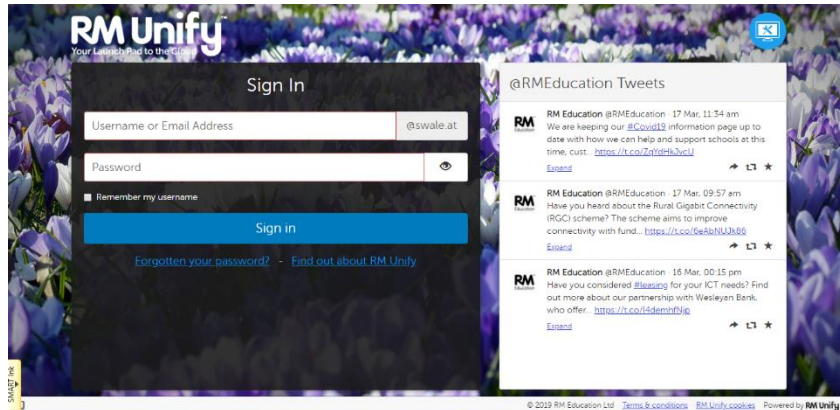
RM Unify
Your Launch Pad to the Cloud

Sign In

Username or Email Address
@swale.at

Password

Remember my username

Sign in

Forgotten your password? - Find out about RM Unify

@RMEducation Tweets

RM Education @RMEducation · 17 Mar, 11:34 am
We are keeping our #Covid19 information page up to date with how we can help and support schools at this time, cust... https://t.co/ZqYdHkJvcU
Expand

RM Education @RMEducation · 17 Mar, 09:57 am
Have you heard about the Rural Gigabit Connectivity (RGC) scheme? The scheme aims to improve connectivity with fund... https://t.co/6eAbNUJk66
Expand

RM Education @RMEducation · 16 Mar, 00:15 pm
Have you considered #leasing for your ICT needs? Find out more about our partnership with Wesleyan Bank, who offer... https://t.co/l4demhfNjp
Expand

SMART Ink

© 2019 RM Education Ltd Terms & conditions RM Unify cookies Powered by RM Unify